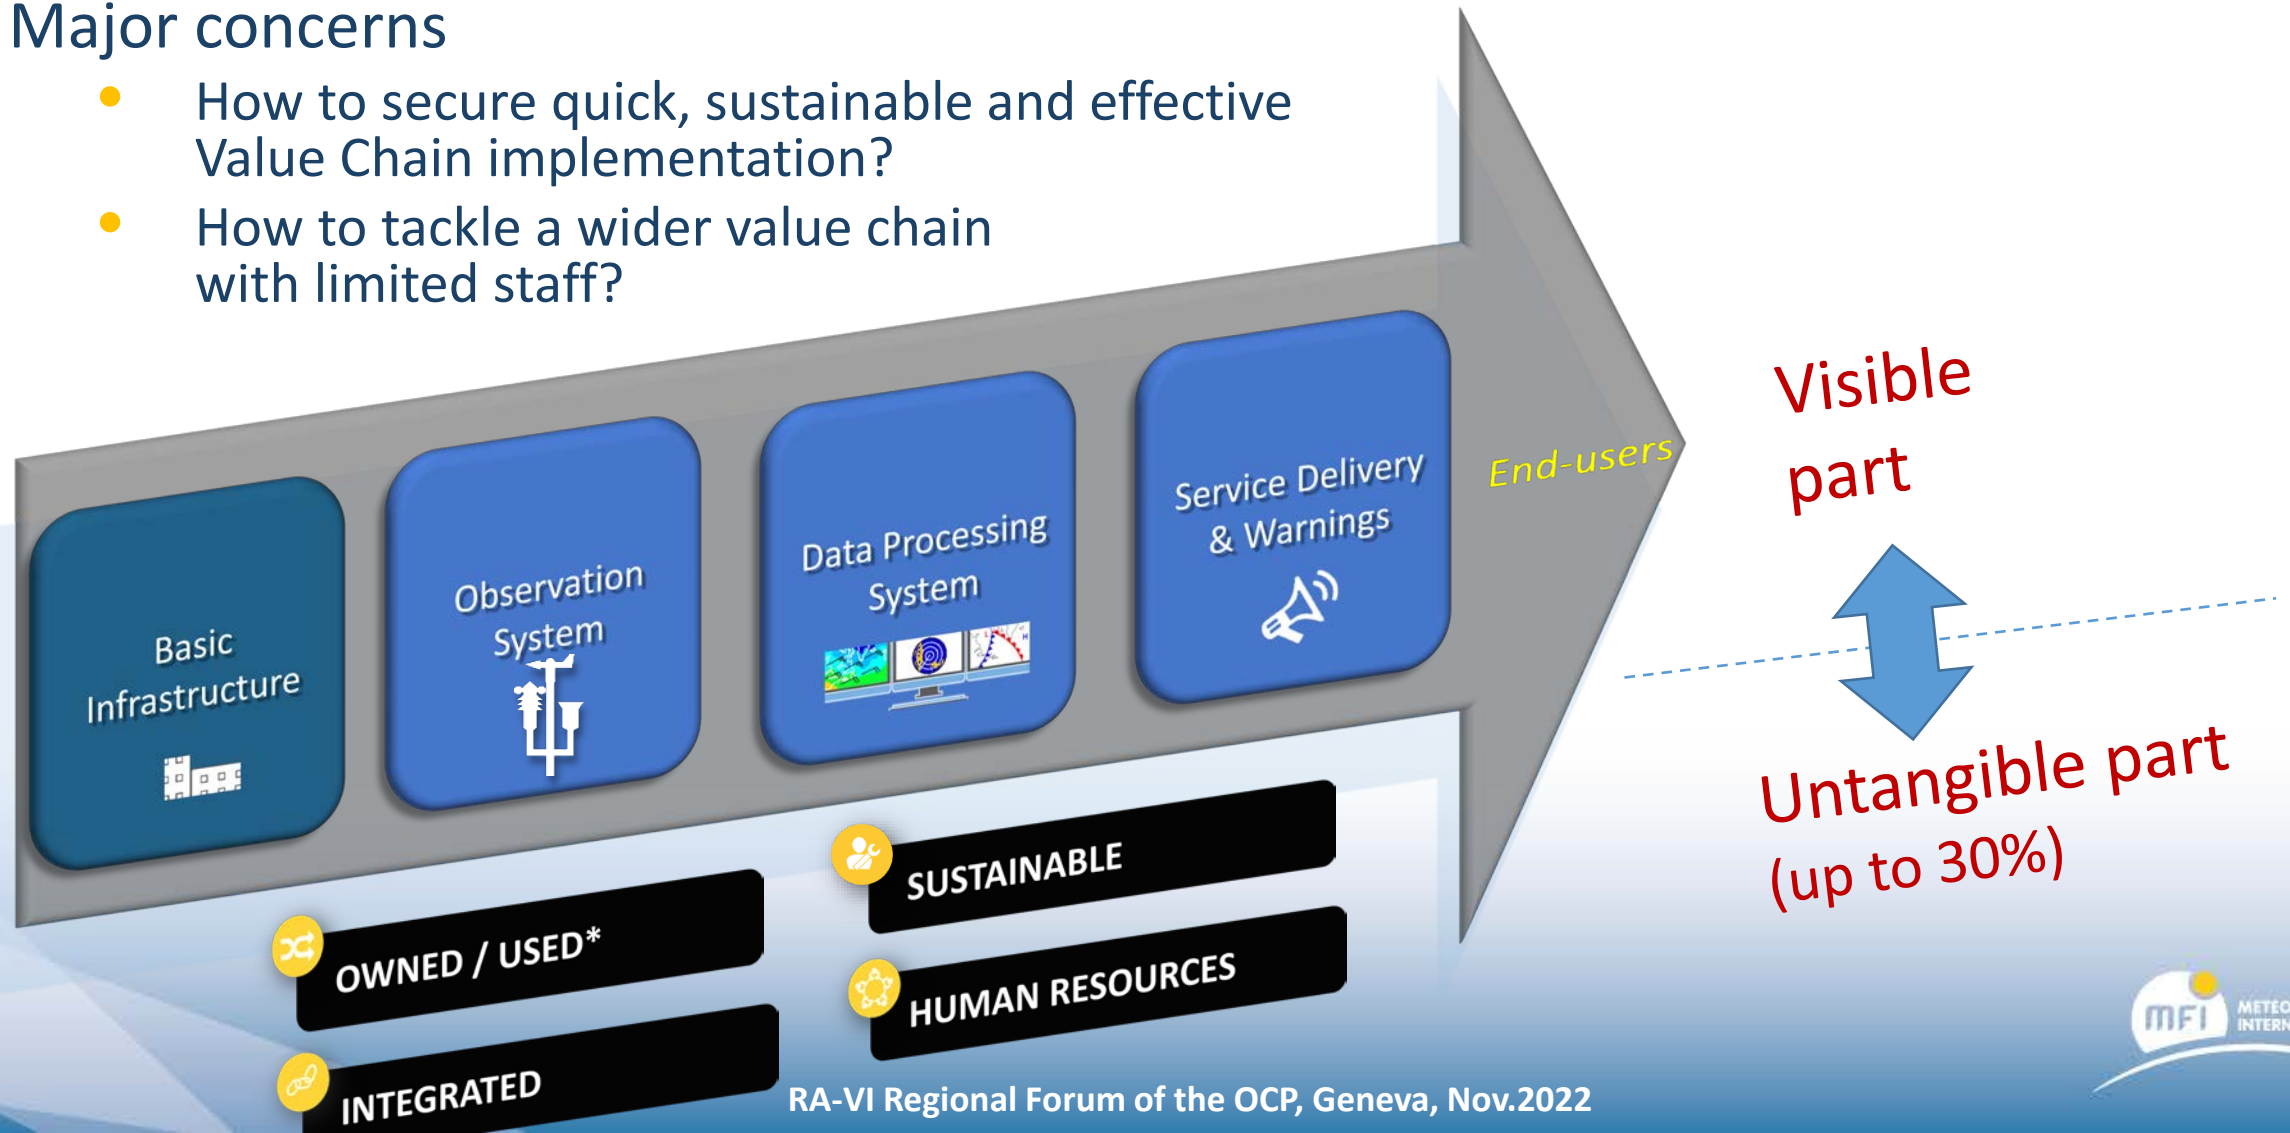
Major concerns

- How to secure quick, sustainable and effective Value Chain implementation?
- How to tackle a wider value chain with limited staff?

Basic Infrastructure

Observation System

Data Processing System

Service Delivery & Warnings

End-users

Visible part

Untangible part (up to 30%)

OWNED / USED*

INTEGRATED

SUSTAINABLE

HUMAN RESOURCES

RA-VI Regional Forum of the OCP, Geneva, Nov.2022

mfi METEO INTERN